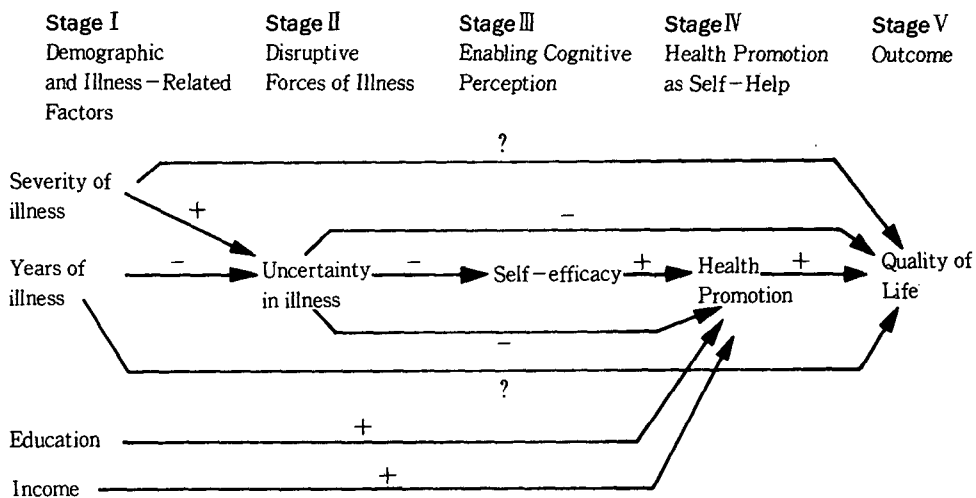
Stage I
Demographic and Illness－Related Factors

Stage II
Disruptive Forces of Illness

Stage III
Enabling Cognitive Perception

Stage IV
Health Promotion as Self－Help

Stage V
Outcome

?

Severity of illness

+

−

Years of illness

−

Uncertainty in illness

−

Self－efficacy

+

Health Promotion

+

Quality of Life

−

?

Education

+

Income

+